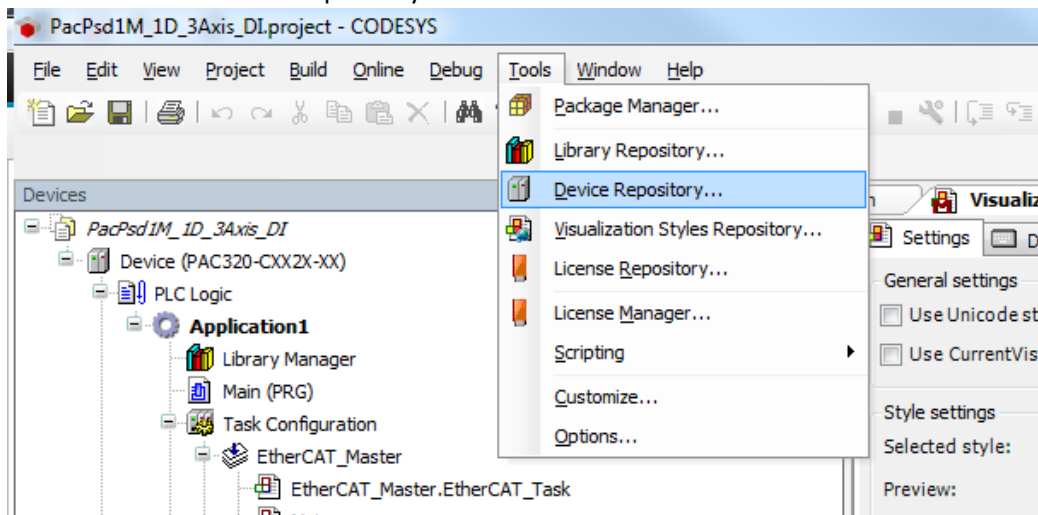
PacPsd1M_1D_3Axis_DI.project - CODESYS

File Edit View Project Build Online Debug Tools Window Help

Package Manager...
Library Repository...
Device Repository...
Visualization Styles Repository...
License Repository...
License Manager...
Scripting
Customize...
Options...

Devices

PacPsd1M_1D_3Axis_DI
Device (PAC320-CXX2X-XX)
PLC Logic
Application1
Library Manager
Main (PRG)
Task Configuration
EtherCAT_Master
EtherCAT_Master.EtherCAT_Task

Visualiz
Settings
General settings
Use Unicode st
Use CurrentVis
Style settings
Selected style:
Preview: